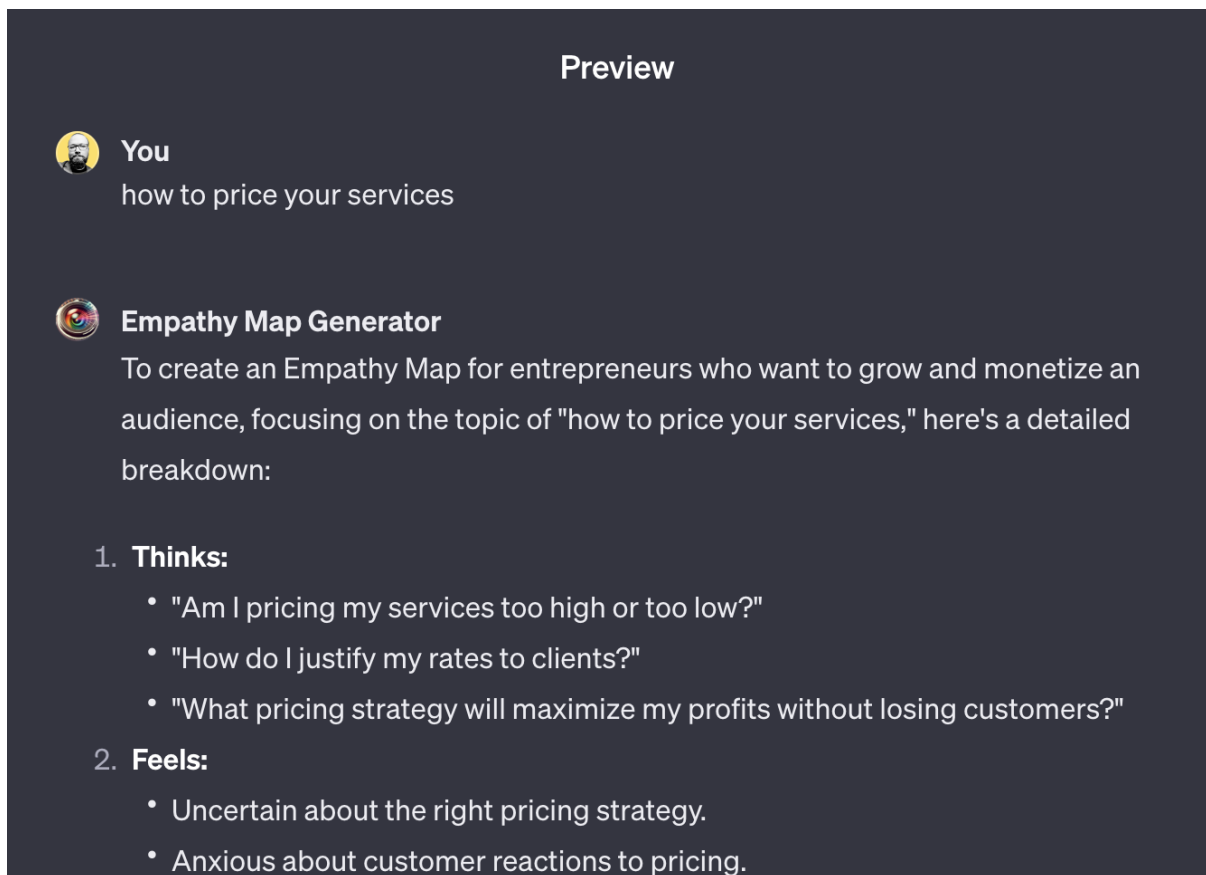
Preview

You
how to price your services

Empathy Map Generator
To create an Empathy Map for entrepreneurs who want to grow and monetize an audience, focusing on the topic of "how to price your services," here's a detailed breakdown:

1. **Thinks:**
   - "Am I pricing my services too high or too low?"
   - "How do I justify my rates to clients?"
   - "What pricing strategy will maximize my profits without losing customers?"
2. **Feels:**
   - Uncertain about the right pricing strategy.
   - Anxious about customer reactions to pricing.